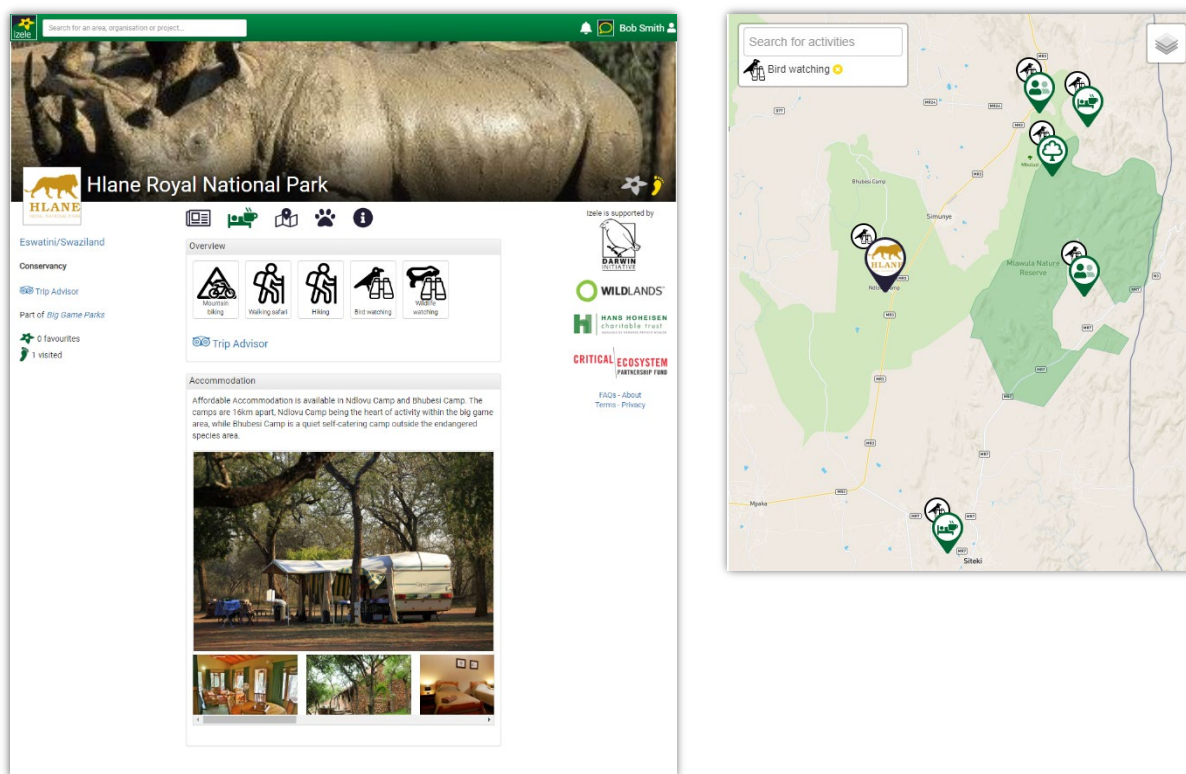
izele Search for an area, organisation or project... Bob Smith

HLANE

Hlane Royal National Park

Eswatini/Swaziland

Conservancy

Trip Advisor

Part of Big Game Parks

0 favourites

1 visited

Overview

Mountain biking

Walking safari

Hiking

Bird watching

Wildlife watching

Trip Advisor

Accommodation

Affordable Accommodation is available in Ndlovu Camp and Bhubesi Camp. The camps are 16km apart, Ndlovu Camp being the heart of activity within the big game area, while Bhubesi Camp is a quiet self-catering camp outside the endangered species area.

Izele is supported by

DARWIN INITIATIVE

WILDLANDS

HANS HOHEISEN charitable trust

CRITICAL ECOSYSTEM PARTNERSHIP FUND

FAQs - About

Terms - Privacy

Search for activities

Bird watching

Bhubesi Camp

Simunye

Mlawula Nature Reserve

Mpaka

Siteki